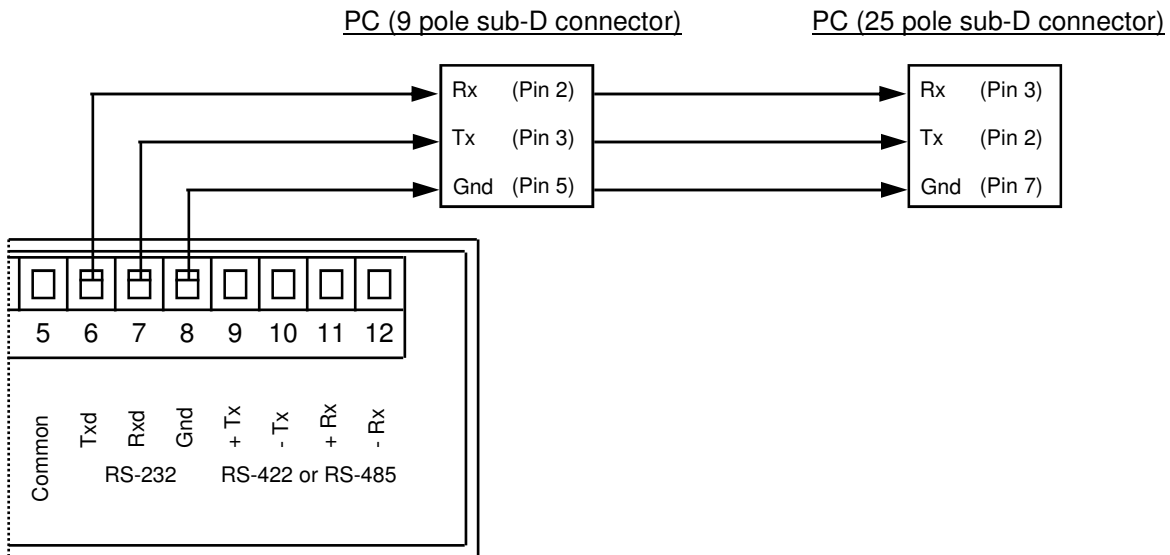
PC (9 pole sub-D connector)

PC (25 pole sub-D connector)

Rx (Pin 2)
Tx (Pin 3)
Gnd (Pin 5)

Rx (Pin 3)
Tx (Pin 2)
Gnd (Pin 7)

5 6 7 8 9 10 11 12

Common
Txd
Rxd
Gnd
+ Tx
- Tx
+ Rx
- Rx

RS-232
RS-422 or RS-485